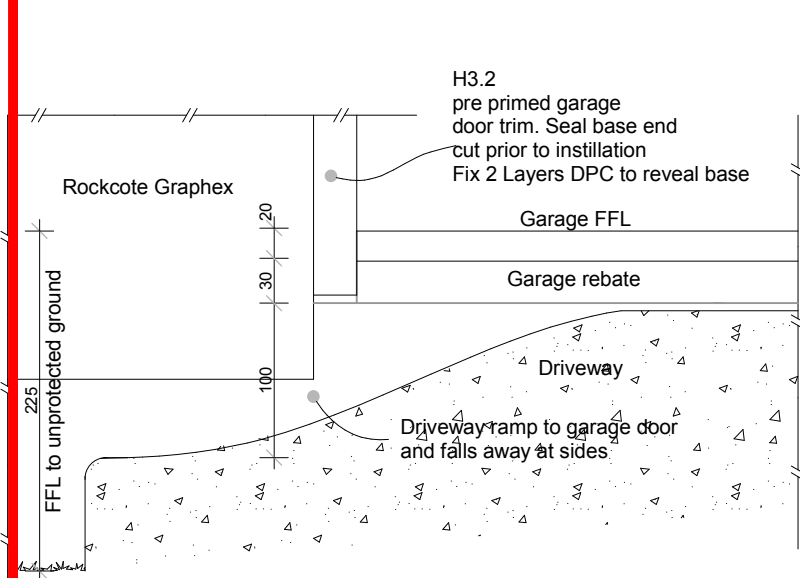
H3.2
pre primed garage
door trim. Seal base end
cut prior to instillation
Fix 2 Layers DPC to reveal base

Rockcote Graphex

20

Garage FFL

30

Garage rebate

FFL to unprotected ground

225

100

Driveway

Driveway ramp to garage door
and falls away at sides